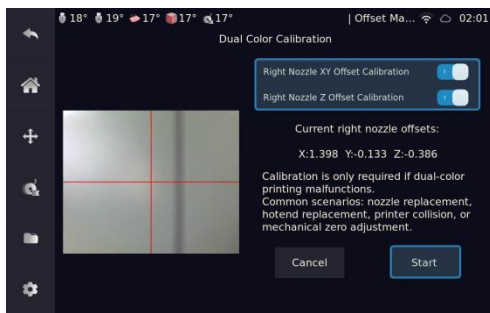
18° 19° 17° 17° 17° | Offset Ma... 02:01

Dual Color Calibration

Right Nozzle XY Offset Calibration

Right Nozzle Z Offset Calibration

Current right nozzle offsets:

X:1.398 Y:-0.133 Z:-0.386

Calibration is only required if dual-color printing malfunctions.
Common scenarios: nozzle replacement, hotend replacement, printer collision, or mechanical zero adjustment.

Cancel

Start